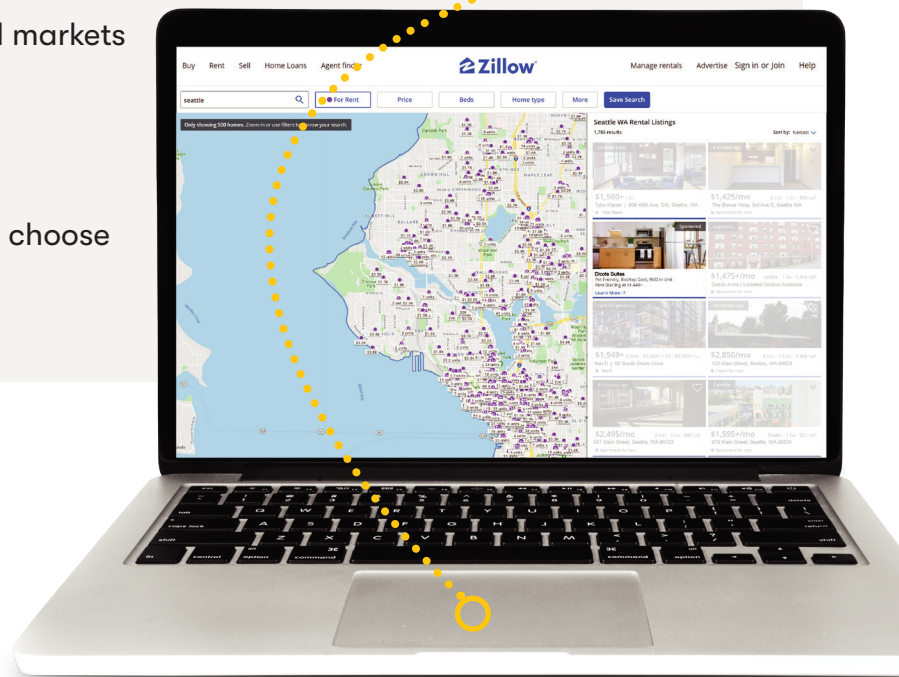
l markets

choose

Buy Rent Sell Home Loans Agent finder

Zillow

Manage rentals Advertise Sign in or Join Help

seattle

For Rent Price Beds Home type More Save Search

Only showing 500 homes. Zoom in or use filters to narrow your search.

Seattle WA Rental Listings

1,786 results

Sort by: Newest

$1,560+/mo

$1,425/mo

Dicote Suites
Pet Friendly, Rooftop Deck, W/D in Unit
Rent Starting at $1,440+

Learn More

Sponsored

$1,475+/mo

$1,949+

$2,850/mo

$2,495/mo

$1,595+/mo

tab

caps lock

shift

fn

control

option

command

command

option

return

shift

delete